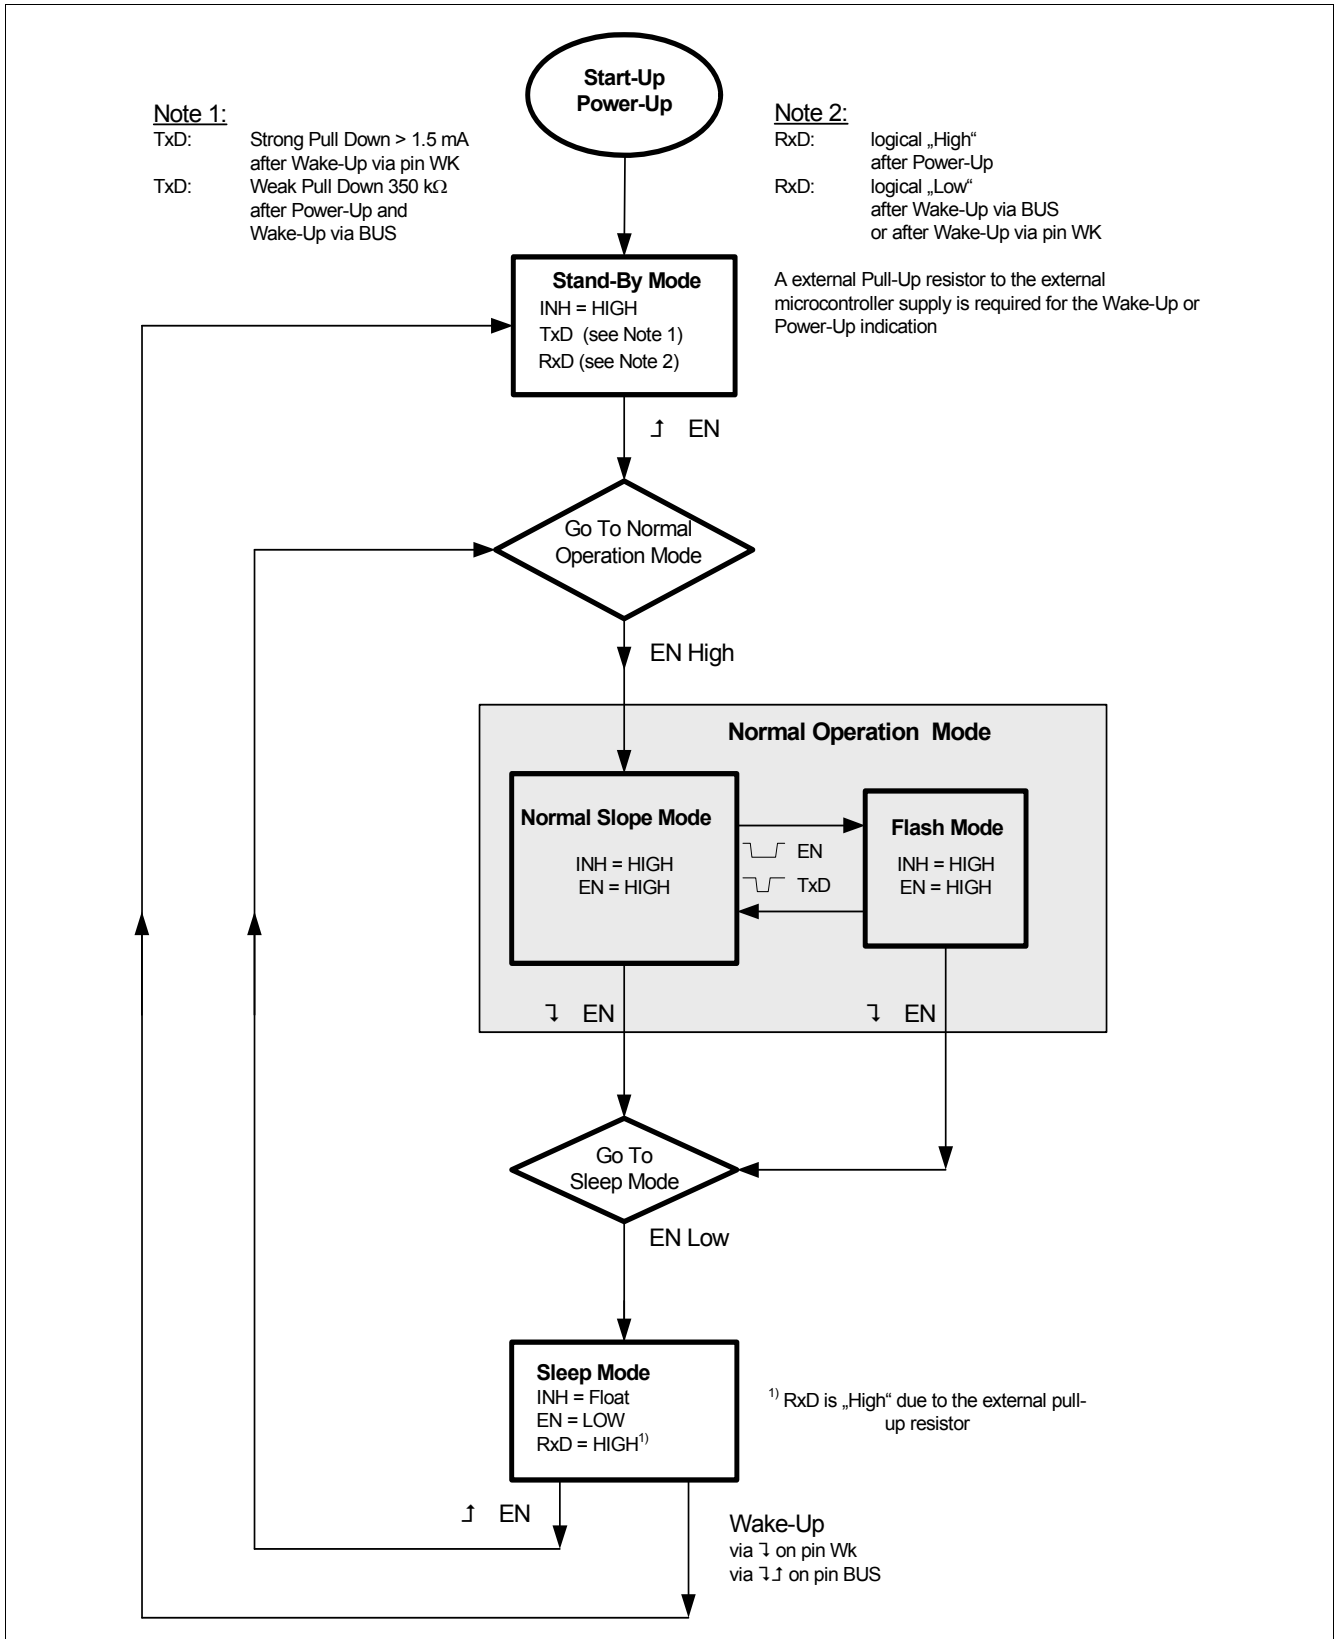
Start-Up
Power-Up

Note 1:
TxD: Strong Pull Down > 1.5 mA after Wake-Up via pin WK
TxD: Weak Pull Down 350 kΩ after Power-Up and Wake-Up via BUS

Note 2:
RxD: logical „High“ after Power-Up
RxD: logical „Low“ after Wake-Up via BUS or after Wake-Up via pin WK

Stand-By Mode
INH = HIGH
TxD (see Note 1)
RxD (see Note 2)

A external Pull-Up resistor to the external microcontroller supply is required for the Wake-Up or Power-Up indication

↑ EN

Go To Normal Operation Mode

EN High

Normal Operation Mode

Normal Slope Mode
INH = HIGH
EN = HIGH

EN
TxD

Flash Mode
INH = HIGH
EN = HIGH

↓ EN

↓ EN

Go To Sleep Mode

EN Low

Sleep Mode
INH = Float
EN = LOW
RxD = HIGH$^{1)}$

$^{1)}$ RxD is „High“ due to the external pull-up resistor

↑ EN

Wake-Up
via ↓ on pin Wk
via ↓↑ on pin BUS